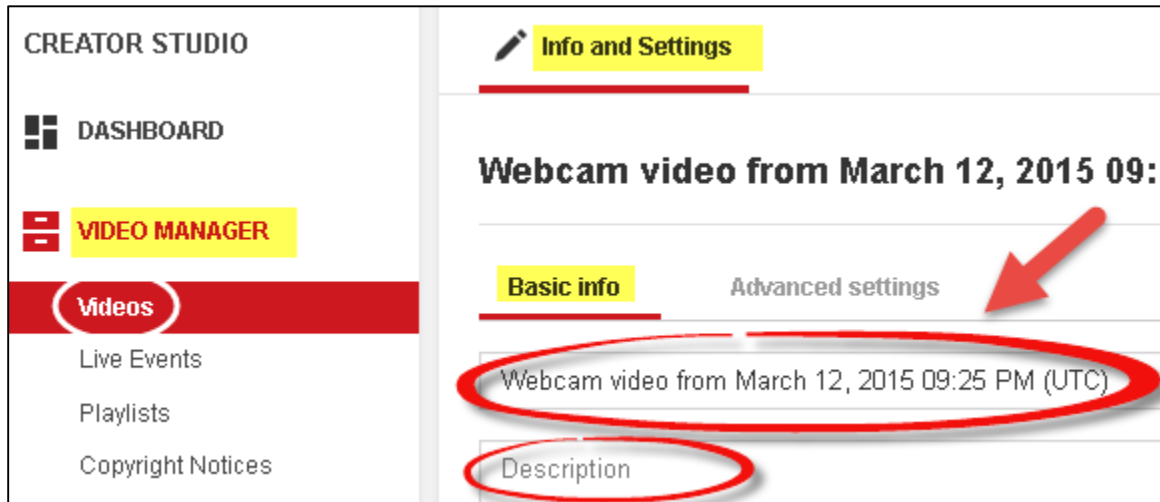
CREATOR STUDIO

DASHBOARD

VIDEO MANAGER

Videos

Live Events

Playlists

Copyright Notices

Info and Settings

Webcam video from March 12, 2015 09:

Basic info

Advanced settings

Webcam video from March 12, 2015 09:25 PM (UTC)

Description